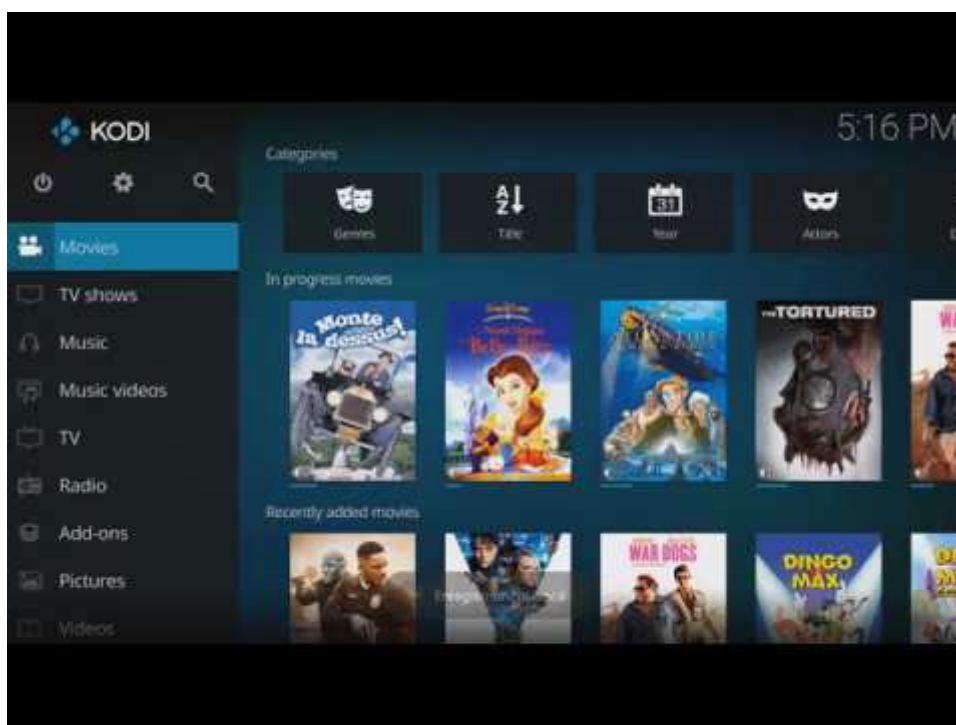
KODI

5:16 PM

Categories

Genres

Title

31

Year

Actors

Movies

TV shows

Music

Music videos

TV

Radio

Add-ons

Pictures

Videos

In progress movies

Monte là-dessus!

Belle

THE TORTURED

Recently added movies

WAR DOGS

DINGO MAX

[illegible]